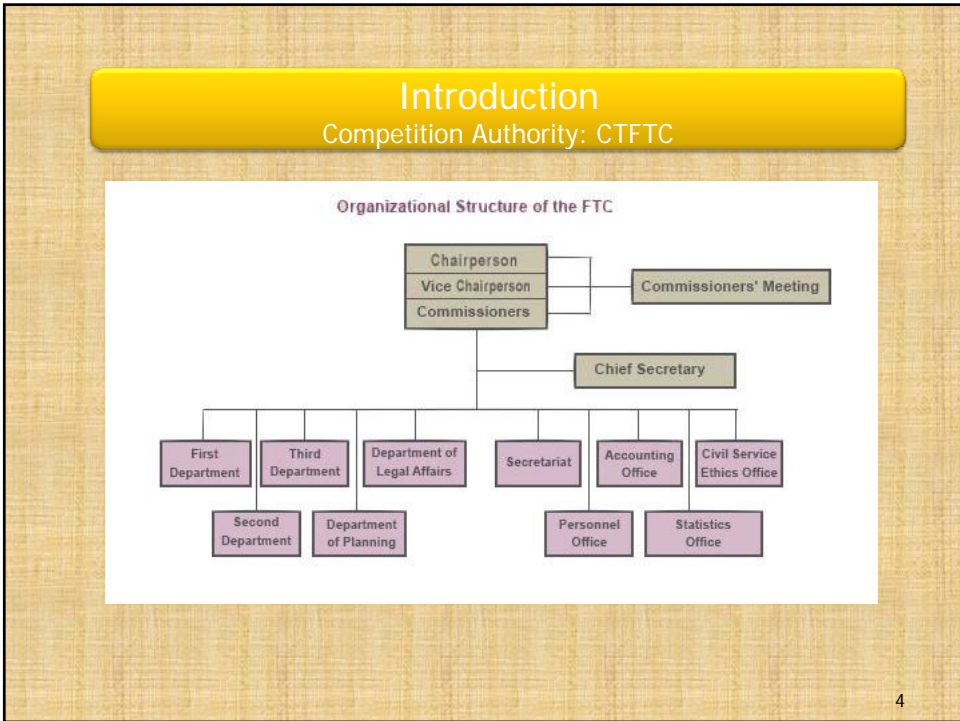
Introduction
Competition Authority: CTFTC

Organizational Structure of the FTC

Chairperson
Vice Chairperson
Commissioners

Commissioners' Meeting

Chief Secretary

First Department

Second Department

Third Department

Department of Planning

Department of Legal Affairs

Secretariat

Personnel Office

Accounting Office

Statistics Office

Civil Service Ethics Office

4